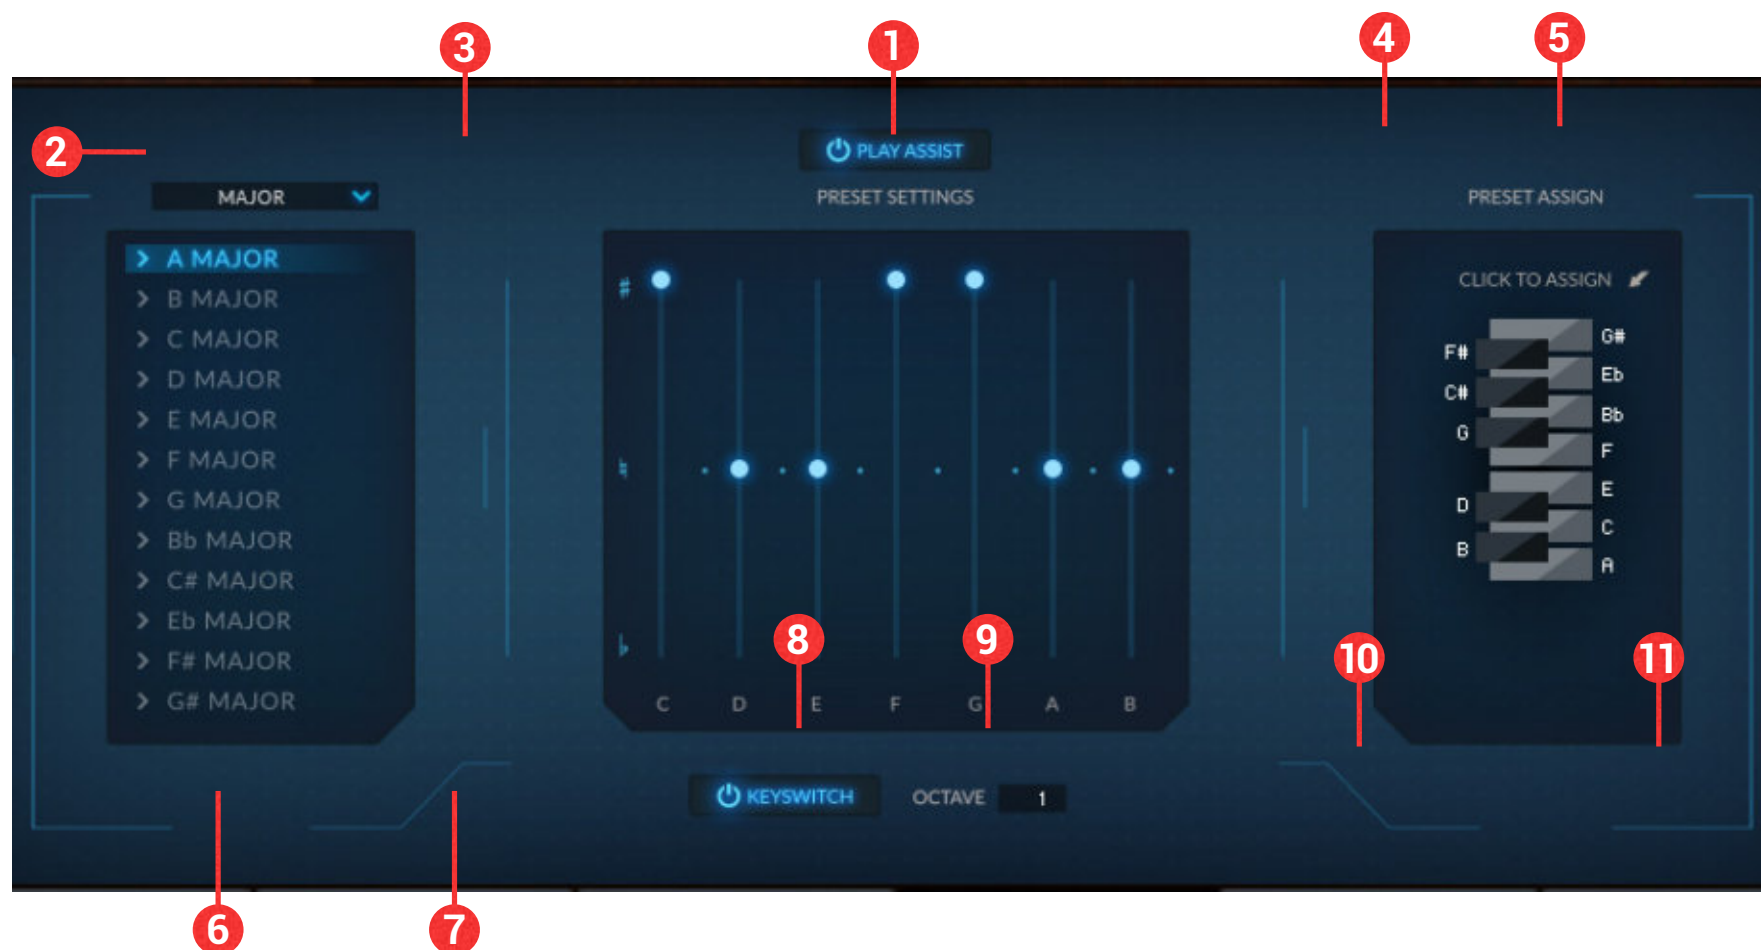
3
1
4
5
2
PLAY ASSIST
MAJOR
PRESET SETTINGS
PRESET ASSIGN
A MAJOR
B MAJOR
C MAJOR
D MAJOR
E MAJOR
F MAJOR
G MAJOR
Bb MAJOR
C# MAJOR
Eb MAJOR
F# MAJOR
G# MAJOR
♯
♮
♭
C D E F G A B
8
9
CLICK TO ASSIGN
F#
C#
G
D
B
G#
Eb
Bb
F
E
C
A
10
11
KEYSWITCH
OCTAVE 1
6
7